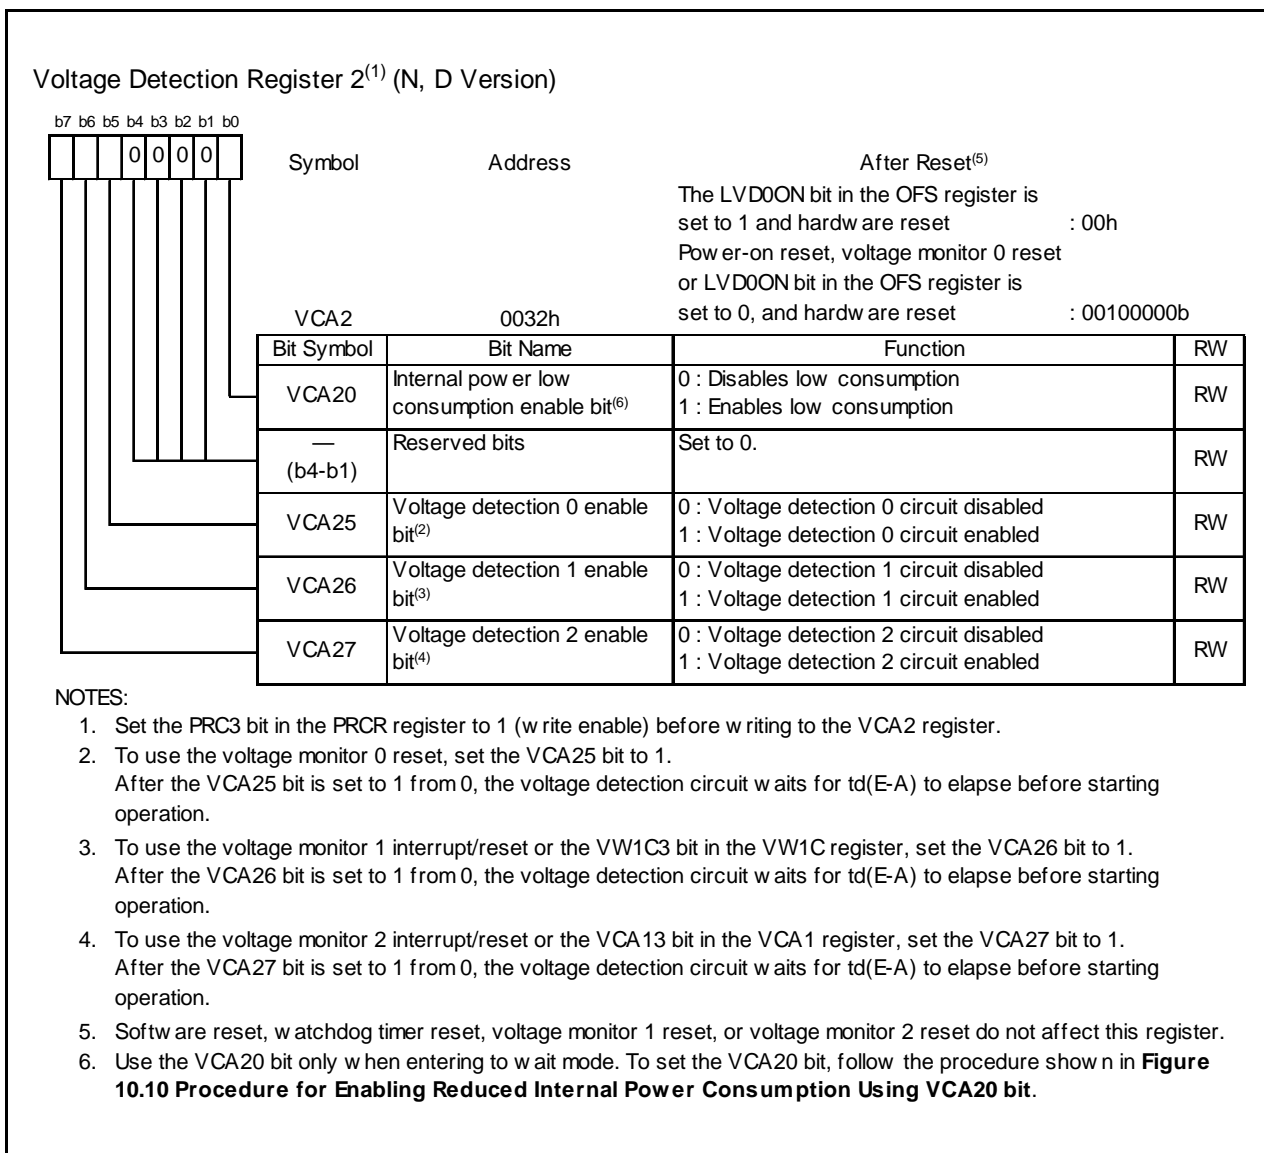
Voltage Detection Register 2$^{(1)}$ (N, D Version)

b7 b6 b5 b4 b3 b2 b1 b0

0 0 0 0

Symbol VCA2

Address 0032h

After Reset$^{(5)}$
The LVD0ON bit in the OFS register is set to 1 and hardware reset : 00h
Power-on reset, voltage monitor 0 reset or LVD0ON bit in the OFS register is set to 0, and hardware reset : 00100000b

| Bit Symbol | Bit Name | Function | RW |
|---|---|---|---|
| VCA20 | Internal power low consumption enable bit$^{(6)}$ | 0 : Disables low consumption<br>1 : Enables low consumption | RW |
| — (b4-b1) | Reserved bits | Set to 0. | RW |
| VCA25 | Voltage detection 0 enable bit$^{(2)}$ | 0 : Voltage detection 0 circuit disabled<br>1 : Voltage detection 0 circuit enabled | RW |
| VCA26 | Voltage detection 1 enable bit$^{(3)}$ | 0 : Voltage detection 1 circuit disabled<br>1 : Voltage detection 1 circuit enabled | RW |
| VCA27 | Voltage detection 2 enable bit$^{(4)}$ | 0 : Voltage detection 2 circuit disabled<br>1 : Voltage detection 2 circuit enabled | RW |

NOTES:
1. Set the PRC3 bit in the PRCR register to 1 (write enable) before writing to the VCA2 register.
2. To use the voltage monitor 0 reset, set the VCA25 bit to 1.
After the VCA25 bit is set to 1 from 0, the voltage detection circuit waits for td(E-A) to elapse before starting operation.
3. To use the voltage monitor 1 interrupt/reset or the VW1C3 bit in the VW1C register, set the VCA26 bit to 1.
After the VCA26 bit is set to 1 from 0, the voltage detection circuit waits for td(E-A) to elapse before starting operation.
4. To use the voltage monitor 2 interrupt/reset or the VCA13 bit in the VCA1 register, set the VCA27 bit to 1.
After the VCA27 bit is set to 1 from 0, the voltage detection circuit waits for td(E-A) to elapse before starting operation.
5. Software reset, watchdog timer reset, voltage monitor 1 reset, or voltage monitor 2 reset do not affect this register.
6. Use the VCA20 bit only when entering to wait mode. To set the VCA20 bit, follow the procedure shown in **Figure 10.10 Procedure for Enabling Reduced Internal Power Consumption Using VCA20 bit**.